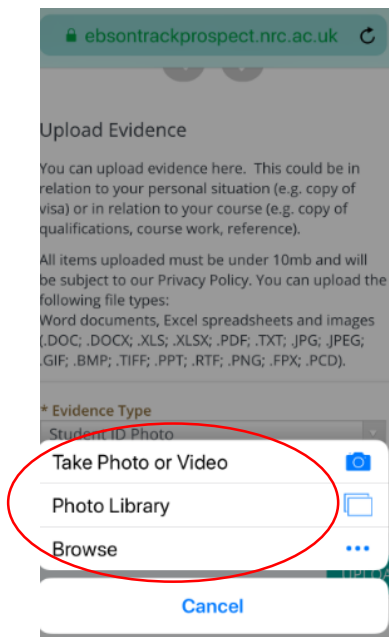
ebsontrackprospect.nrc.ac.uk

Upload Evidence

You can upload evidence here. This could be in relation to your personal situation (e.g. copy of visa) or in relation to your course (e.g. copy of qualifications, course work, reference).

All items uploaded must be under 10mb and will be subject to our Privacy Policy. You can upload the following file types:
Word documents, Excel spreadsheets and images (.DOC; .DOCX; .XLS; .XLSX; .PDF; .TXT; .JPG; .JPEG; .GIF; .BMP; .TIFF; .PPT; .RTF; .PNG; .FPX; .PCD).

* Evidence Type
Student ID Photo

Take Photo or Video

Photo Library

Browse

Cancel